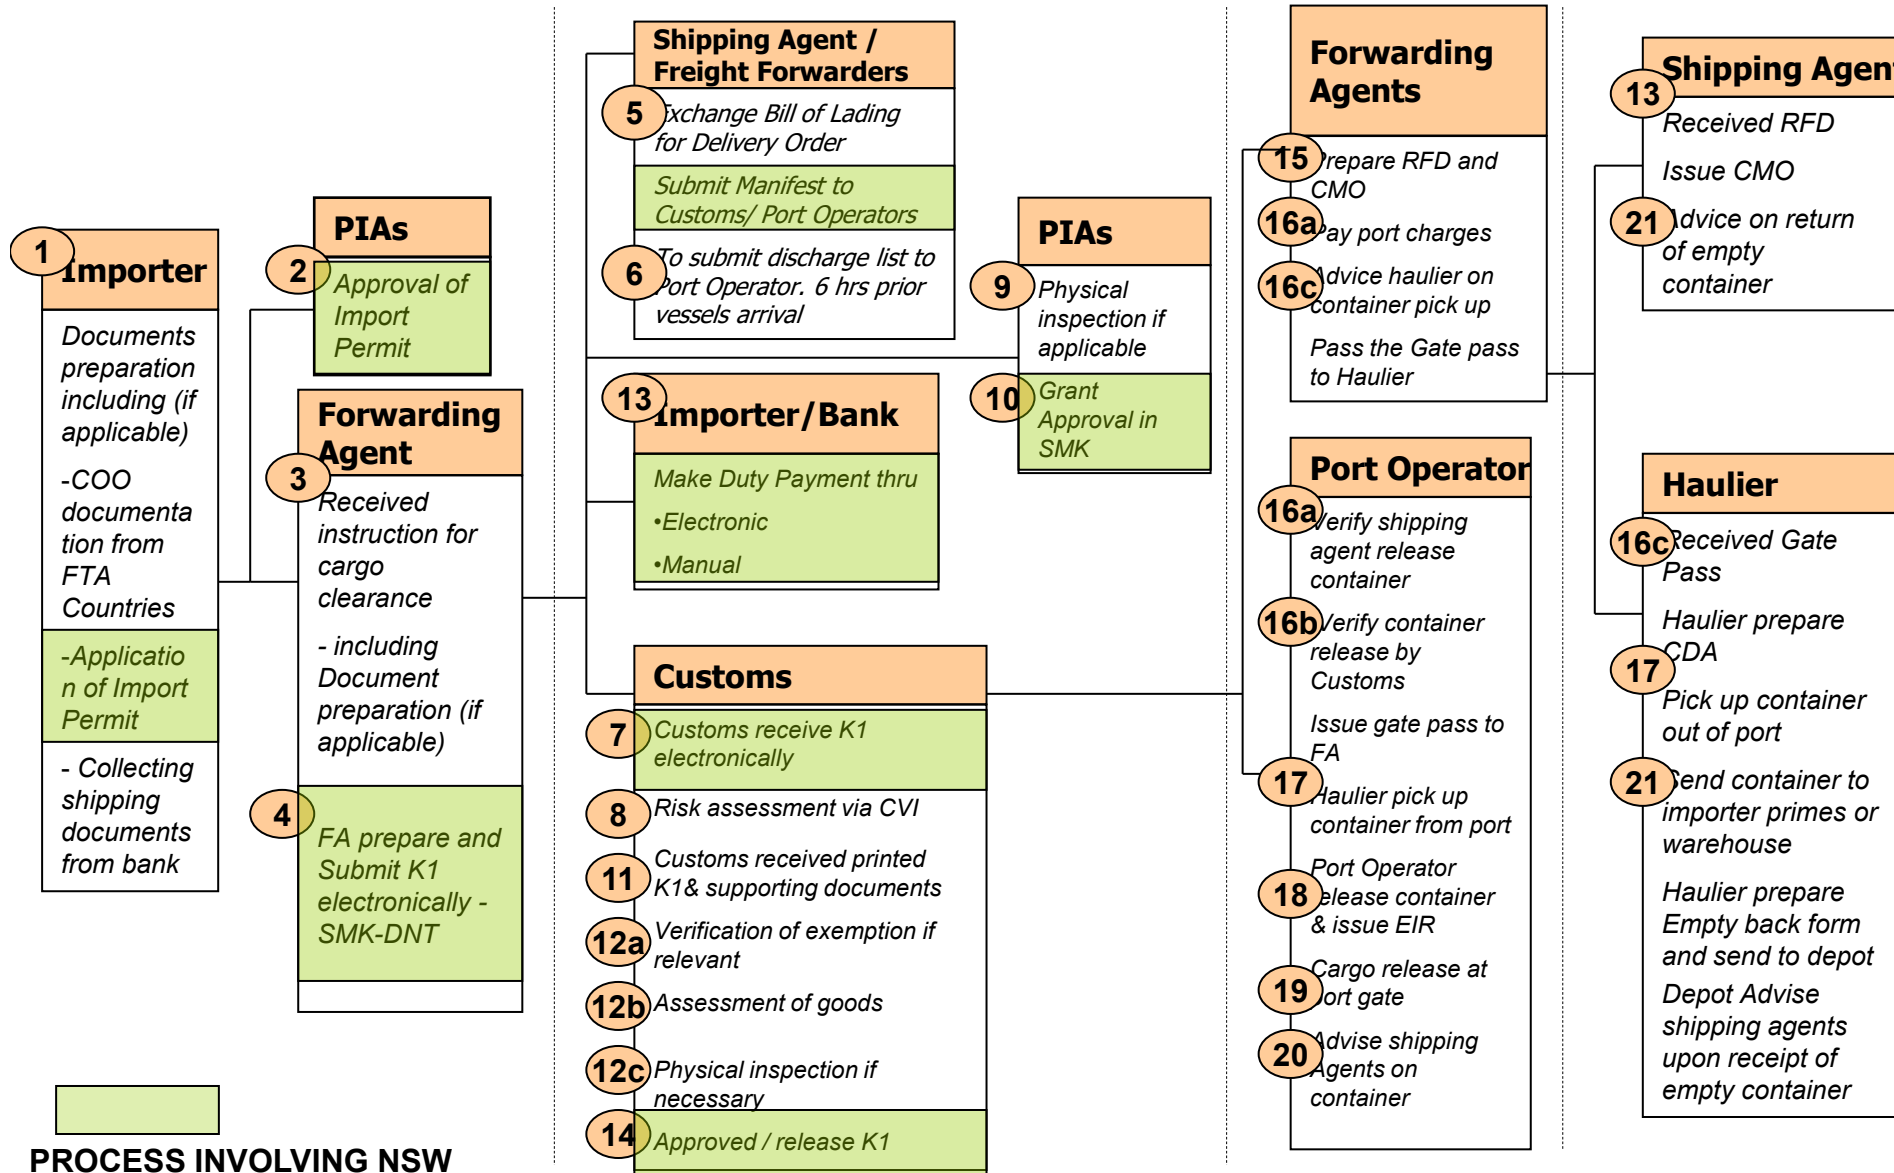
1 Importer

Documents preparation including (if applicable)

-COO documentation from FTA Countries

-Application of Import Permit

- Collecting shipping documents from bank

PIAs

2 Approval of Import Permit

Forwarding Agent

3 Received instruction for cargo clearance

- including Document preparation (if applicable)

4 FA prepare and Submit K1 electronically - SMK-DNT

Shipping Agent / Freight Forwarders

5 Exchange Bill of Lading for Delivery Order

Submit Manifest to Customs/ Port Operators

6 To submit discharge list to Port Operator. 6 hrs prior vessels arrival

13 Importer/Bank

Make Duty Payment thru

•Electronic

•Manual

Customs

7 Customs receive K1 electronically

8 Risk assessment via CVI

11 Customs received printed K1& supporting documents

12a Verification of exemption if relevant

12b Assessment of goods

12c Physical inspection if necessary

14 Approved / release K1

PIAs

9 Physical inspection if applicable

10 Grant Approval in SMK

Forwarding Agents

15 Prepare RFD and CMO

16a Pay port charges

16c Advice haulier on container pick up

Pass the Gate pass to Haulier

Port Operator

16a Verify shipping agent release container

16b Verify container release by Customs

Issue gate pass to FA

17 Haulier pick up container from port

18 Port Operator release container & issue EIR

19 Cargo release at Port gate

20 Advise shipping Agents on container

Shipping Agen

13 Received RFD

Issue CMO

21 Advice on return of empty container

Haulier

16c Received Gate Pass

Haulier prepare CDA

17 Pick up container out of port

21 Send container to importer primes or warehouse

Haulier prepare Empty back form and send to depot

Depot Advise shipping agents upon receipt of empty container

PROCESS INVOLVING NSW